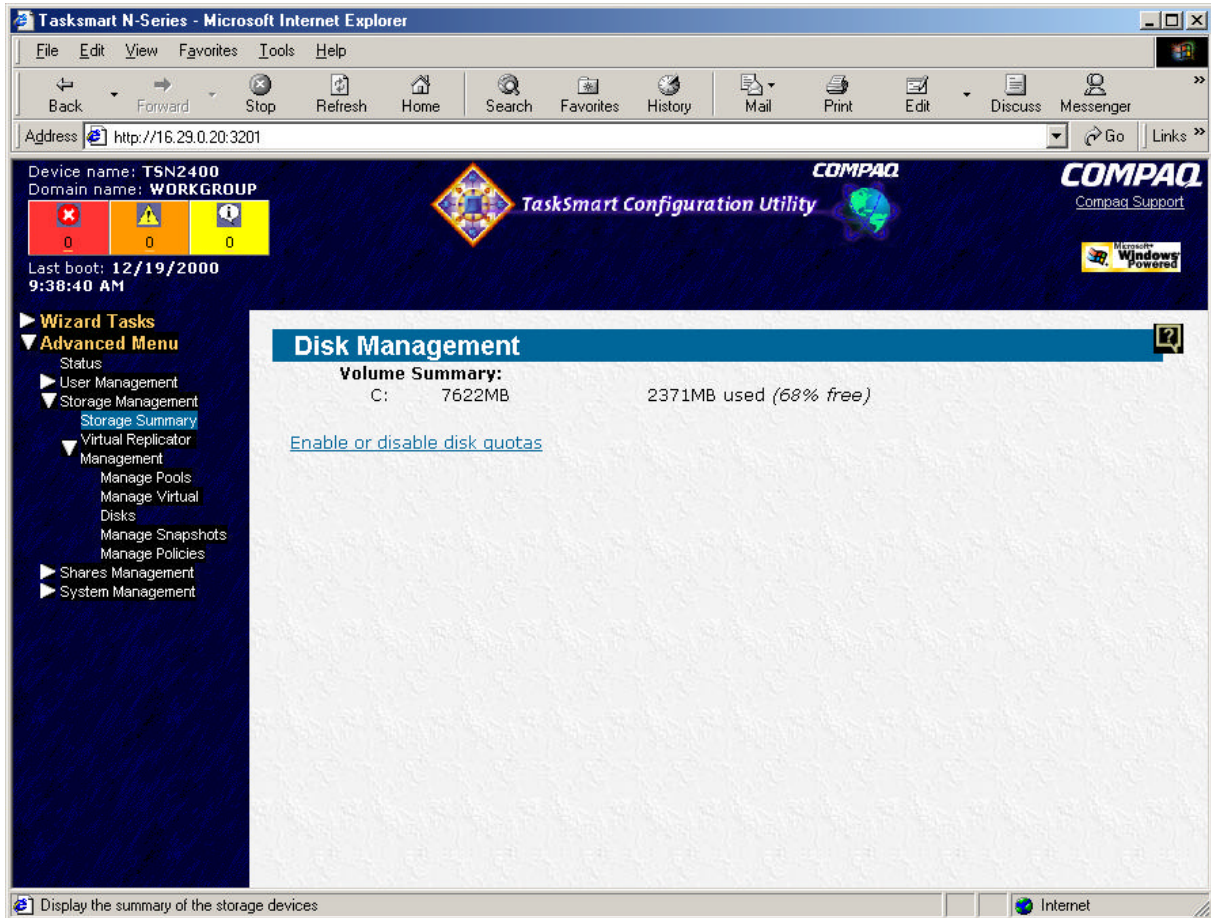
Tasksmart N-Series - Microsoft Internet Explorer

File Edit View Favorites Tools Help

Back Forward Stop Refresh Home Search Favorites History Mail Print Edit Discuss Messenger

Address http://16.29.0.20:3201 Go Links

Device name: TSN2400
Domain name: WORKGROUP
0 0 0
Last boot: 12/19/2000 9:38:40 AM

COMPAQ
TaskSmart Configuration Utility

COMPAQ
Compaq Support

Microsoft Windows Powered

Wizard Tasks
Advanced Menu
Status
User Management
Storage Management
Storage Summary
Virtual Replicator Management
Manage Pools
Manage Virtual Disks
Manage Snapshots
Manage Policies
Shares Management
System Management

Disk Management

Volume Summary:

C: 7622MB 2371MB used *(68% free)*

Enable or disable disk quotas

Display the summary of the storage devices

Internet